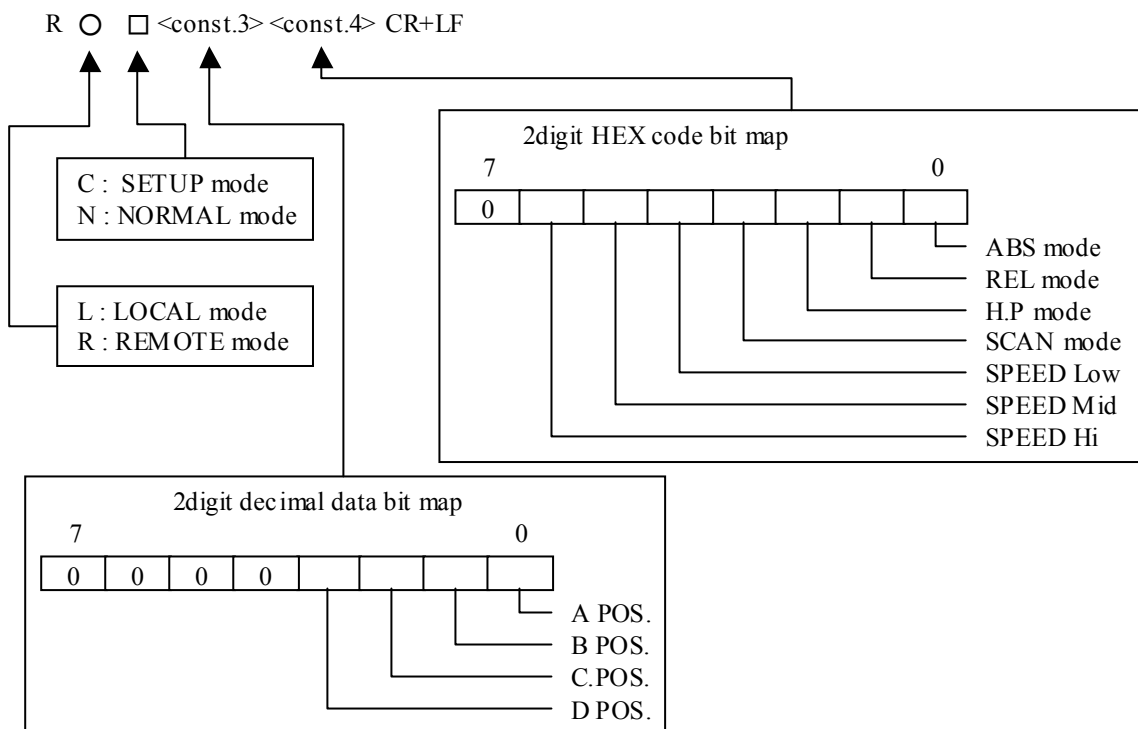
R ○ □ <const.3> <const.4> CR+LF

C : SETUP mode
N : NORMAL mode

L : LOCAL mode
R : REMOTE mode

2digit HEX code bit map
7 0

| 0 | | | | | | | |
|---|---|---|---|---|---|---|---|

ABS mode
REL mode
H.P mode
SCAN mode
SPEED Low
SPEED Mid
SPEED Hi

2digit decimal data bit map
7 0

| 0 | 0 | 0 | 0 | | | | |
|---|---|---|---|---|---|---|---|

A POS.
B POS.
C.POS.
D POS.